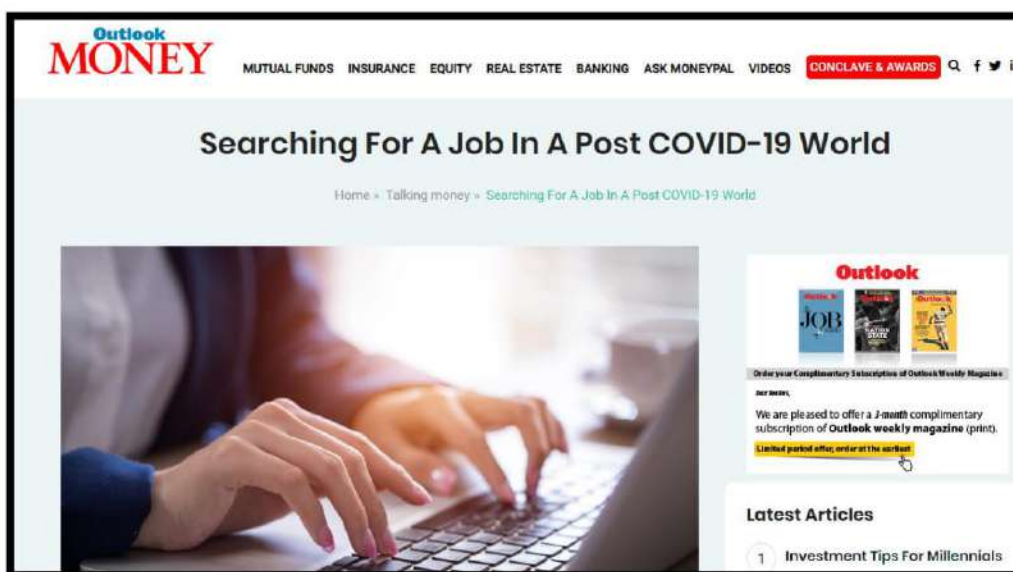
Outlook MONEY

MUTUAL FUNDS INSURANCE EQUITY REAL ESTATE BANKING ASK MONEYPAL VIDEOS CONCLAVE & AWARDS

Searching For A Job In A Post COVID-19 World

Home » Talking money » Searching For A Job In A Post COVID-19 World

Outlook

JOB

Order your Complimentary Subscription of Outlook Weekly Magazine

Dear Reader,

We are pleased to offer a 3-month complimentary subscription of Outlook weekly magazine (print).

Limited period offer, order at the earliest

Latest Articles

1 Investment Tips For Millennials